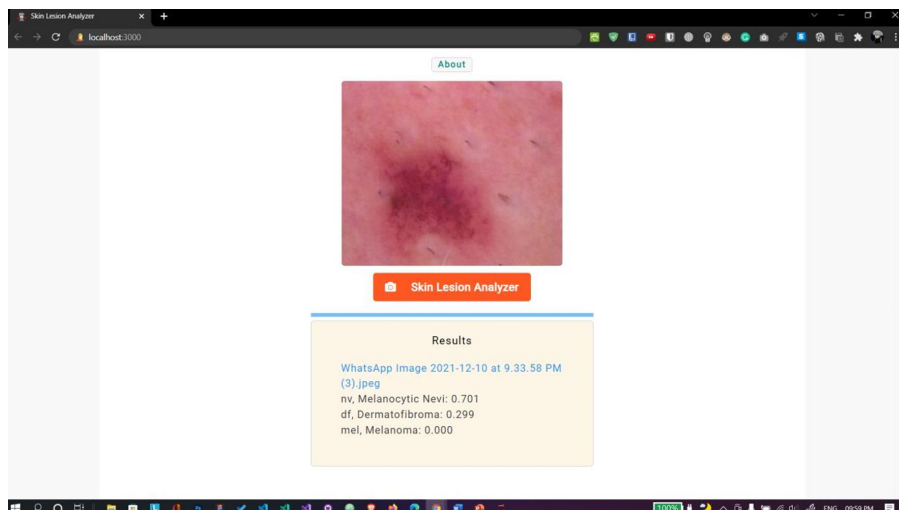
Skin Lesion Analyzer
localhost:3000

About

Skin Lesion Analyzer

Results

WhatsApp Image 2021-12-10 at 9.33.58 PM (3).jpeg
nv, Melanocytic Nevi: 0.701
df, Dermatofibroma: 0.299
mel, Melanoma: 0.000

100%
ENG 09:59 PM